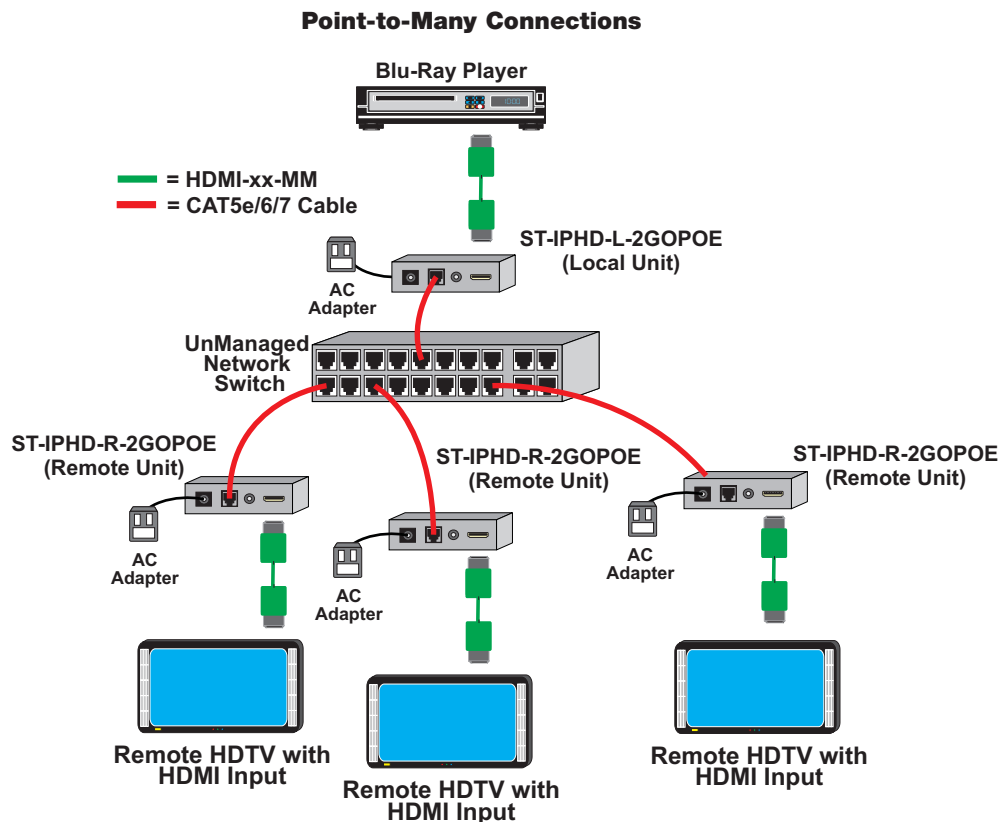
Point-to-Many Connections

Blu-Ray Player

= HDMI-xx-MM
= CAT5e/6/7 Cable

ST-IPHD-L-2GOPOE
(Local Unit)

AC
Adapter

UnManaged
Network
Switch

ST-IPHD-R-2GOPOE
(Remote Unit)

ST-IPHD-R-2GOPOE
(Remote Unit)

ST-IPHD-R-2GOPOE
(Remote Unit)

AC
Adapter

AC
Adapter

AC
Adapter

Remote HDTV with
HDMI Input

Remote HDTV with
HDMI Input

Remote HDTV with
HDMI Input